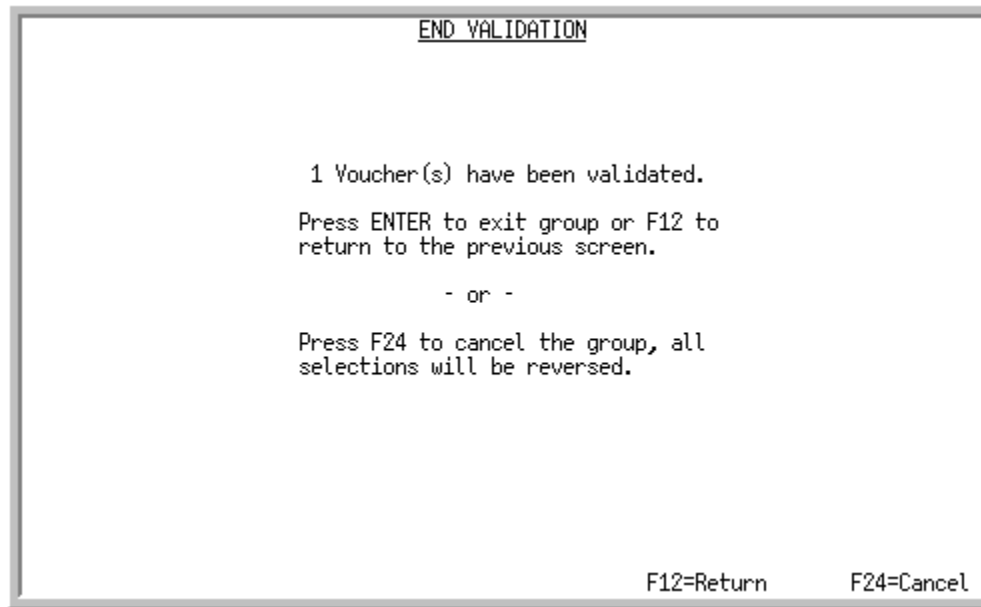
END VALIDATION

1 Voucher(s) have been validated.

Press ENTER to exit group or F12 to return to the previous screen.

- or -

Press F24 to cancel the group, all selections will be reversed.

F12=Return F24=Cancel